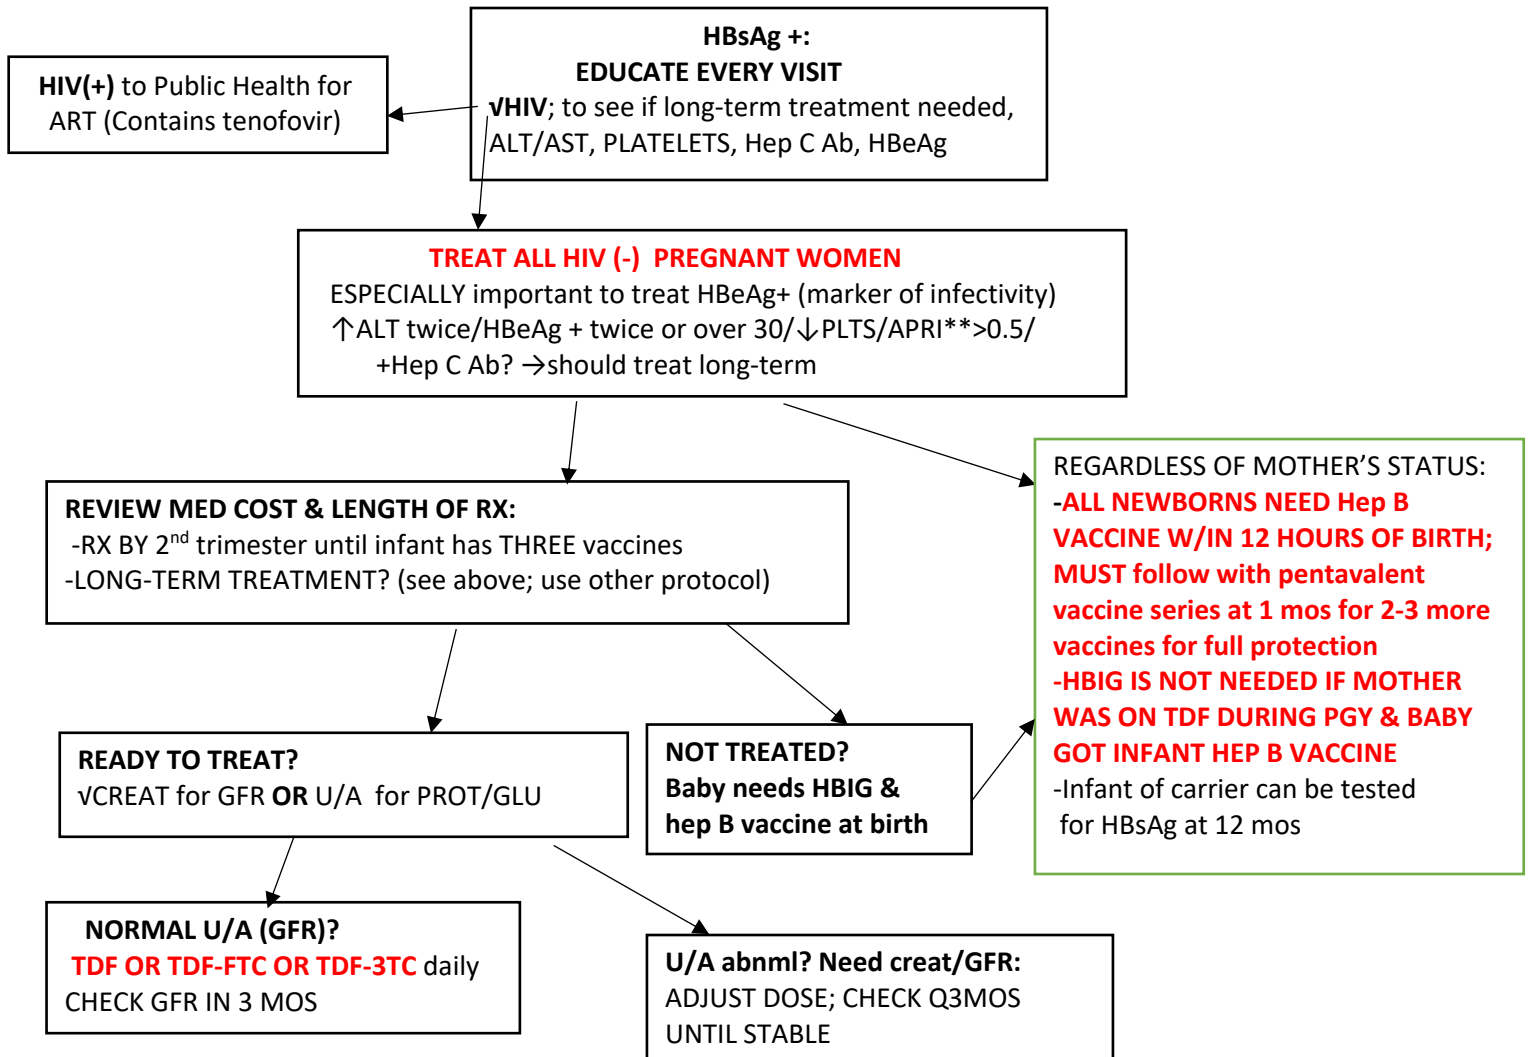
HBsAg +:
EDUCATE EVERY VISIT
√HIV; to see if long-term treatment needed, ALT/AST, PLATELETS, Hep C Ab, HBeAg

HIV(+) to Public Health for ART (Contains tenofovir)

TREAT ALL HIV (-) PREGNANT WOMEN
ESPECIALLY important to treat HBeAg+ (marker of infectivity)
↑ALT twice/HBeAg + twice or over 30/↓PLTS/APRI**>0.5/
+Hep C Ab? →should treat long-term

REVIEW MED COST & LENGTH OF RX:
-RX BY 2$^{nd}$ trimester until infant has THREE vaccines
-LONG-TERM TREATMENT? (see above; use other protocol)

REGARDLESS OF MOTHER'S STATUS:
-ALL NEWBORNS NEED Hep B VACCINE W/IN 12 HOURS OF BIRTH; MUST follow with pentavalent vaccine series at 1 mos for 2-3 more vaccines for full protection
-HBIG IS NOT NEEDED IF MOTHER WAS ON TDF DURING PGY & BABY GOT INFANT HEP B VACCINE
-Infant of carrier can be tested for HBsAg at 12 mos

READY TO TREAT?
√CREAT for GFR OR U/A for PROT/GLU

NOT TREATED?
Baby needs HBIG & hep B vaccine at birth

NORMAL U/A (GFR)?
TDF OR TDF-FTC OR TDF-3TC daily
CHECK GFR IN 3 MOS

U/A abnml? Need creat/GFR:
ADJUST DOSE; CHECK Q3MOS UNTIL STABLE